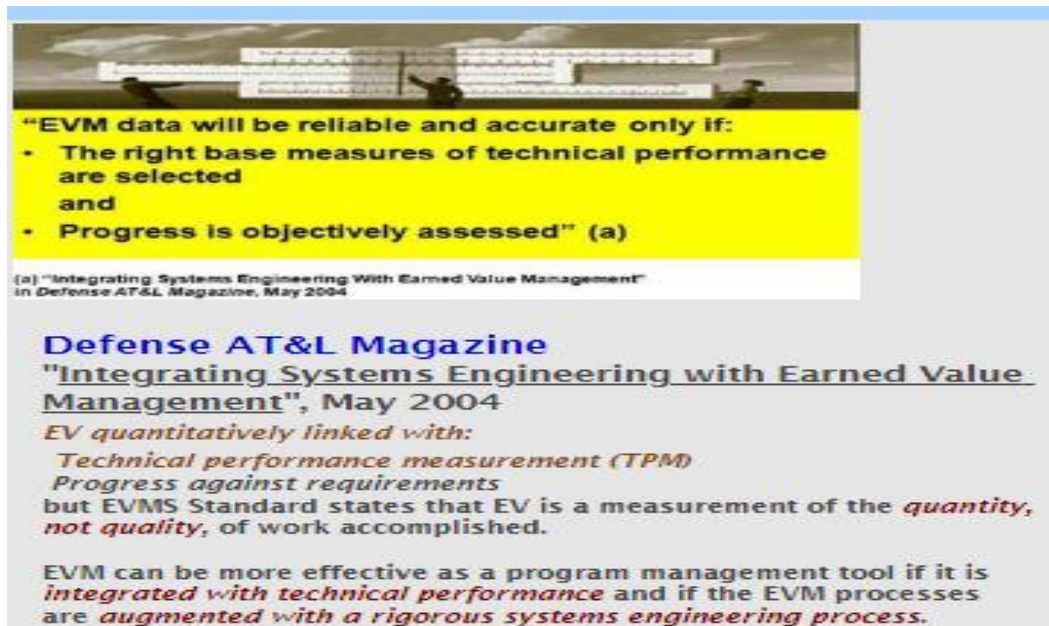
"EVM data will be reliable and accurate only if:

- The right base measures of technical performance are selected
  and
- Progress is objectively assessed" (a)

(a) "Integrating Systems Engineering With Earned Value Management" in Defense AT&L Magazine, May 2004

Defense AT&L Magazine

"Integrating Systems Engineering with Earned Value Management", May 2004

EV quantitatively linked with:

Technical performance measurement (TPM)

Progress against requirements

but EVMS Standard states that EV is a measurement of the quantity, not quality, of work accomplished.

EVM can be more effective as a program management tool if it is integrated with technical performance and if the EVM processes are augmented with a rigorous systems engineering process.